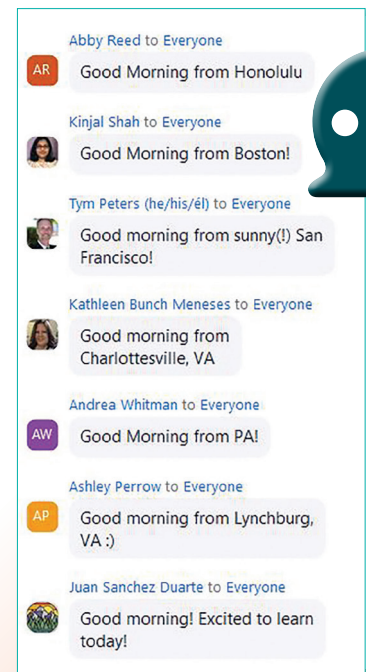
Abby Reed to Everyone

AR

Good Morning from Honolulu

Kinjal Shah to Everyone

Good Morning from Boston!

Tym Peters (he/his/él) to Everyone

Good morning from sunny(!) San Francisco!

Kathleen Bunch Meneses to Everyone

Good morning from Charlottesville, VA

Andrea Whitman to Everyone

AW

Good Morning from PA!

Ashley Perrow to Everyone

AP

Good morning from Lynchburg, VA :)

Juan Sanchez Duarte to Everyone

Good morning! Excited to learn today!